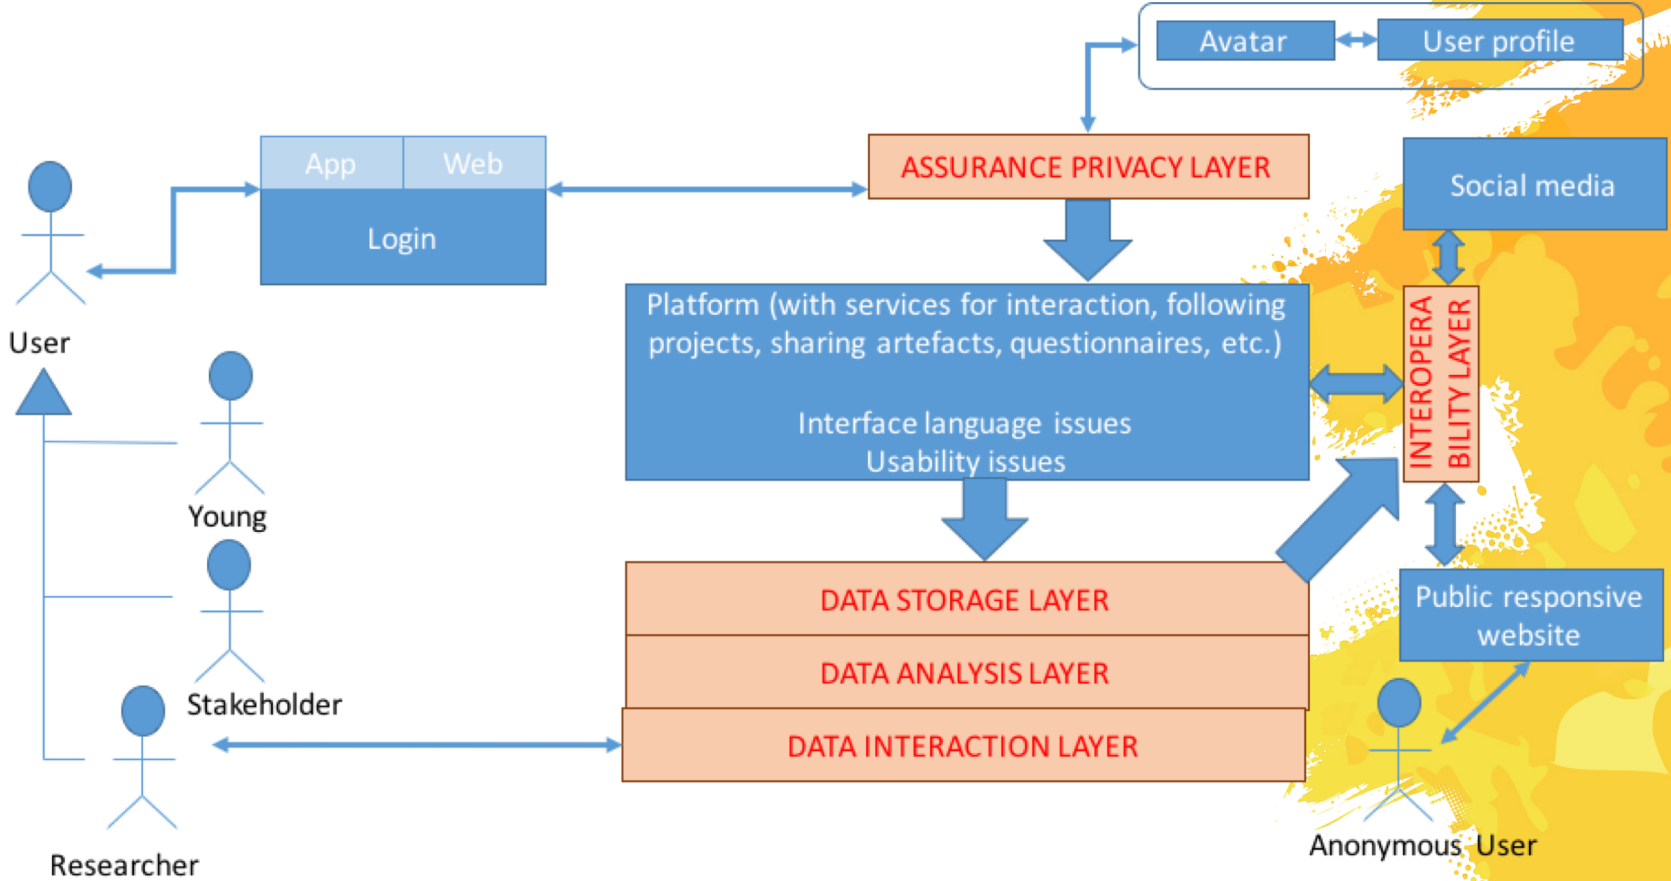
Avatar

User profile

App

Web

Login

ASSURANCE PRIVACY LAYER

Social media

User

Platform (with services for interaction, following projects, sharing artefacts, questionnaires, etc.)

Interface language issues
Usability issues

INTEROPERA BILITY LAYER

Young

Stakeholder

DATA STORAGE LAYER

DATA ANALYSIS LAYER

DATA INTERACTION LAYER

Public responsive website

Researcher

Anonymous User